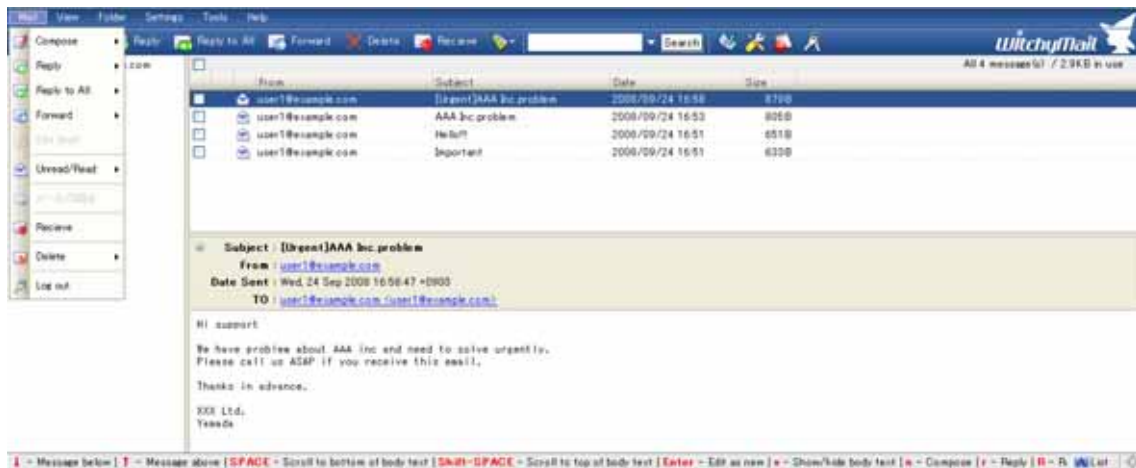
Mail View Folder Settings Tools Help

Compose
Reply
Reply to All
Forward
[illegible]
Unread/Read
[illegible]
Recieve
Delete
Log out

.com

Reply | Reply to All | Forward | Delete | Recieve | Search

WitchyMail

All 4 message(s) / 2.9KB in use

| | From | Subject | Date | Size |
|---|---|---|---|---|
| | user1@example.com | [Urgent]AAA Inc.problem | 2008/09/24 16:58 | 870B |
| | user1@example.com | AAA Inc.problem | 2008/09/24 16:53 | 805B |
| | user1@example.com | Hello!! | 2008/09/24 16:51 | 651B |
| | user1@example.com | Important | 2008/09/24 16:51 | 633B |

Subject : [Urgent]AAA Inc.problem
From : user1@example.com
Date Sent : Wed, 24 Sep 2008 16:58:47 +0900
TO : user1@example.com (user1@example.com)

Hi support

We have problem about AAA inc and need to solve urgently.
Please call us ASAP if you receive this email.

Thanks in advance.

XXX Ltd.
Yamada

↓ - Message below | ↑ - Message above | SPACE - Scroll to bottom of body text | Shift-SPACE - Scroll to top of body text | Enter - Edit as new | v - Show/hide body text | n - Compose | r - Reply | R - R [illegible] List